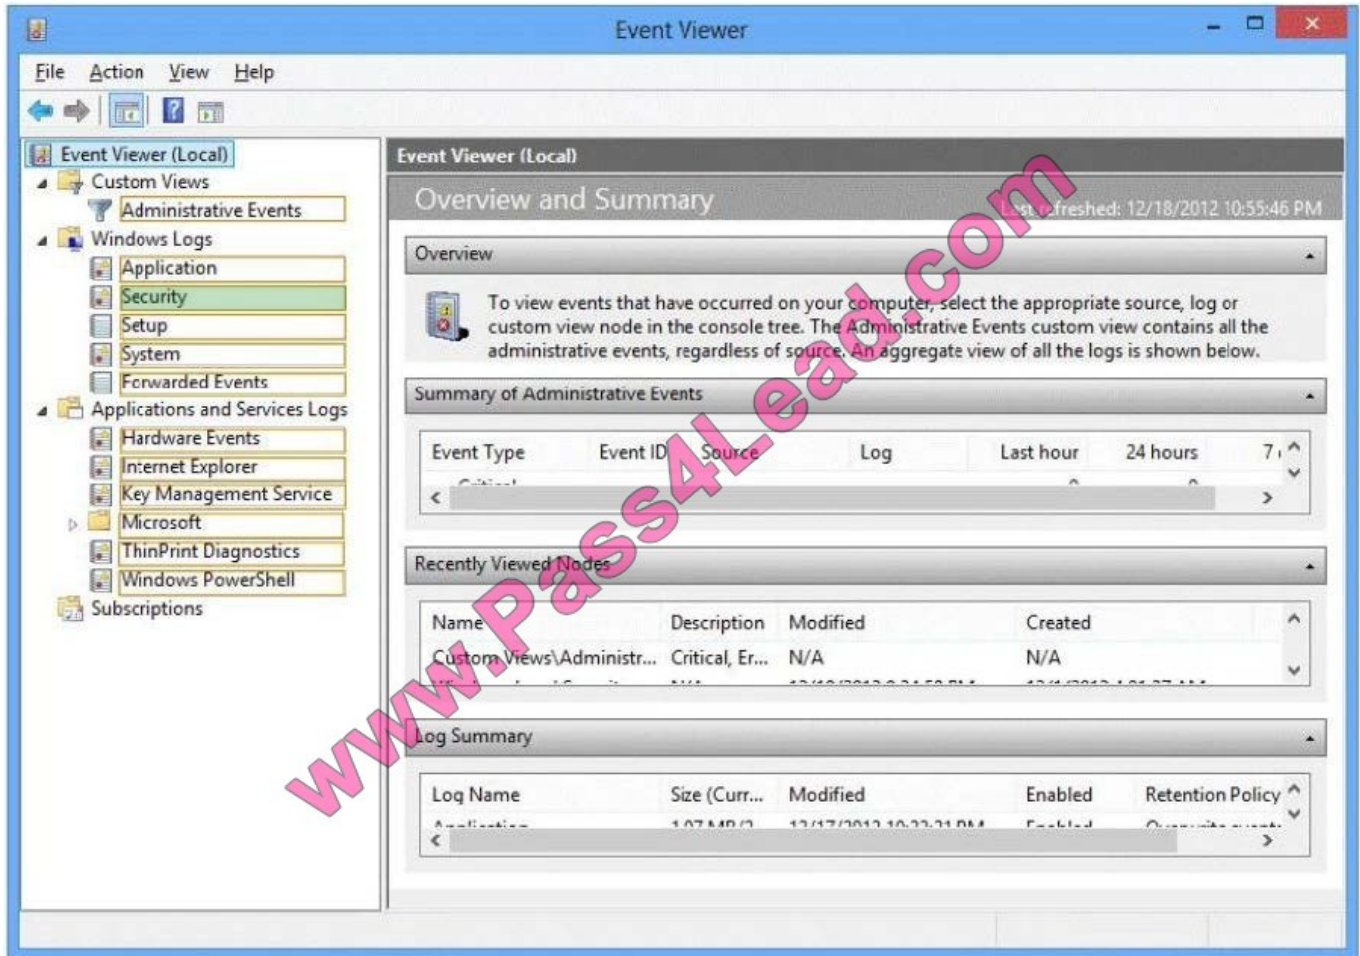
Event Viewer

File Action View Help

Event Viewer (Local)
Custom Views
Administrative Events
Windows Logs
Application
Security
Setup
System
Forwarded Events
Applications and Services Logs
Hardware Events
Internet Explorer
Key Management Service
Microsoft
ThinPrint Diagnostics
Windows PowerShell
Subscriptions

Event Viewer (Local)

Overview and Summary

Last refreshed: 12/18/2012 10:55:46 PM

Overview

To view events that have occurred on your computer, select the appropriate source, log or custom view node in the console tree. The Administrative Events custom view contains all the administrative events, regardless of source. An aggregate view of all the logs is shown below.

Summary of Administrative Events

| Event Type | Event ID | Source | Log | Last hour | 24 hours | 7 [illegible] |
|---|---|---|---|---|---|---|
| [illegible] | | | | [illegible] | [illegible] | |

Recently Viewed Nodes

| Name | Description | Modified | Created |
|---|---|---|---|
| Custom Views\Administr... | Critical, Er... | N/A | N/A |
| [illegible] | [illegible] | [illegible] | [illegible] |

Log Summary

| Log Name | Size (Curr... | Modified | Enabled | Retention Policy |
|---|---|---|---|---|
| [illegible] | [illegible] | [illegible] | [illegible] | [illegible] |

www.Pass4Lead.com